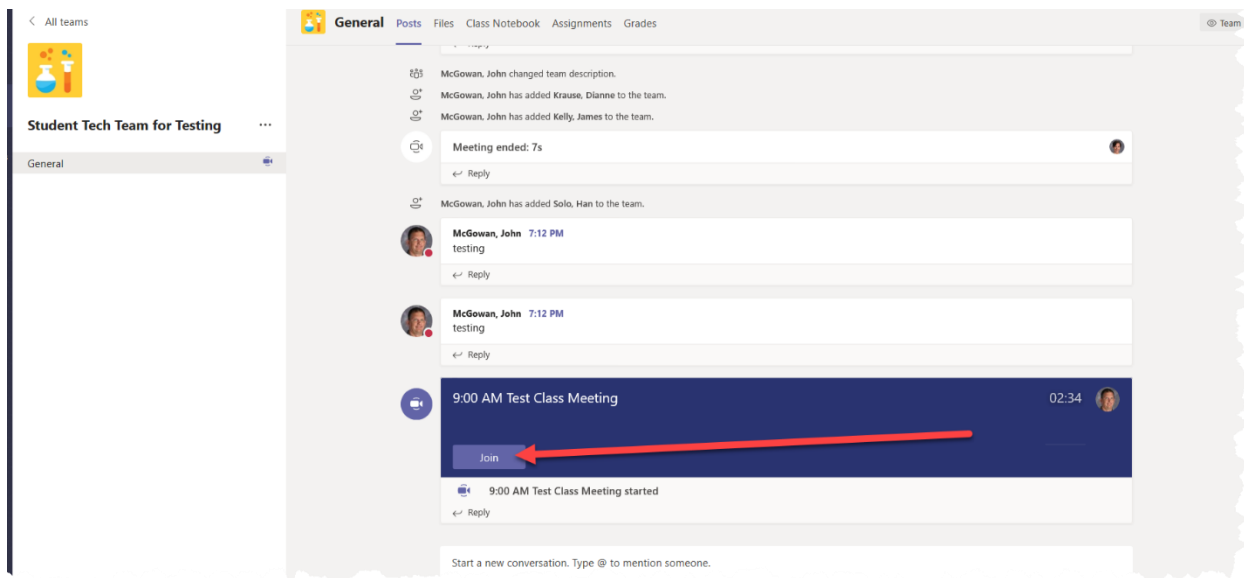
All teams

Student Tech Team for Testing ···

General

General Posts Files Class Notebook Assignments Grades

Team

Reply

McGowan, John changed team description.

McGowan, John has added Krause, Dianne to the team.

McGowan, John has added Kelly, James to the team.

Meeting ended: 7s

Reply

McGowan, John has added Solo, Han to the team.

McGowan, John 7:12 PM
testing

Reply

McGowan, John 7:12 PM
testing

Reply

9:00 AM Test Class Meeting 02:34

Join

9:00 AM Test Class Meeting started

Reply

Start a new conversation. Type @ to mention someone.